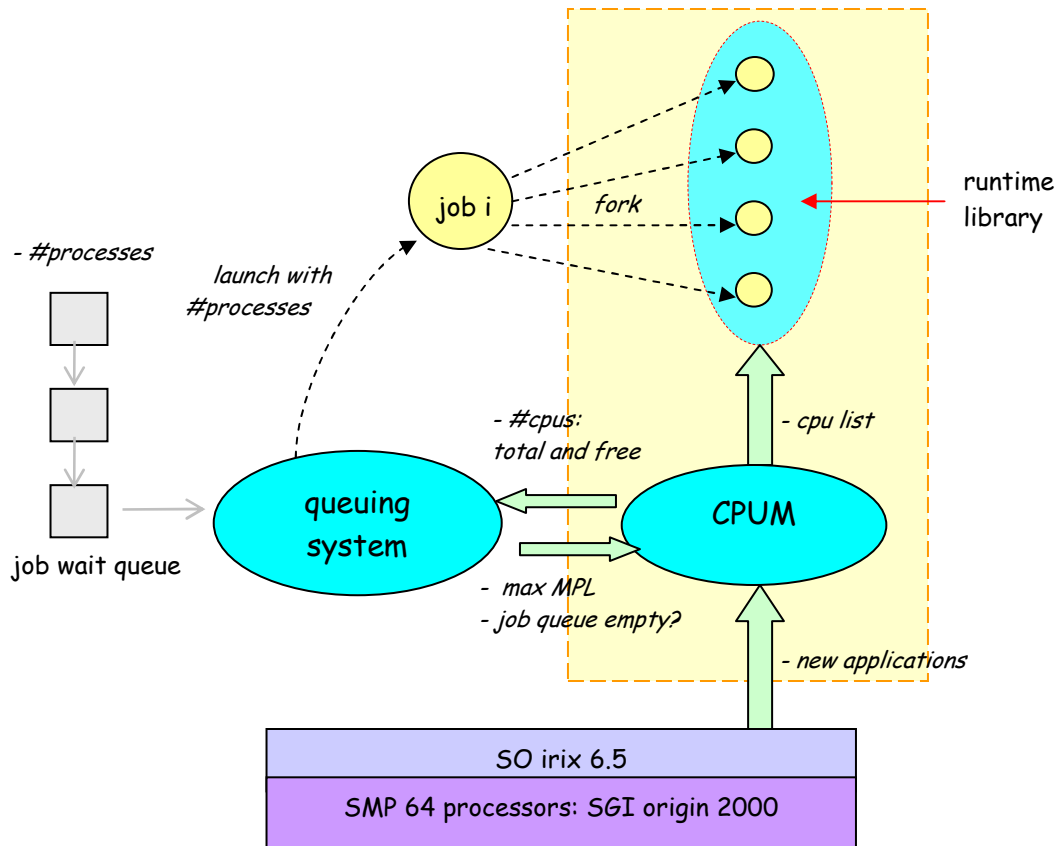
runtime library

job i

fork

- #processes

launch with #processes

- #cpus: total and free

- cpu list

queuing system

CPUM

job wait queue

- max MPL
- job queue empty?

- new applications

SO irix 6.5

SMP 64 processors: SGI origin 2000